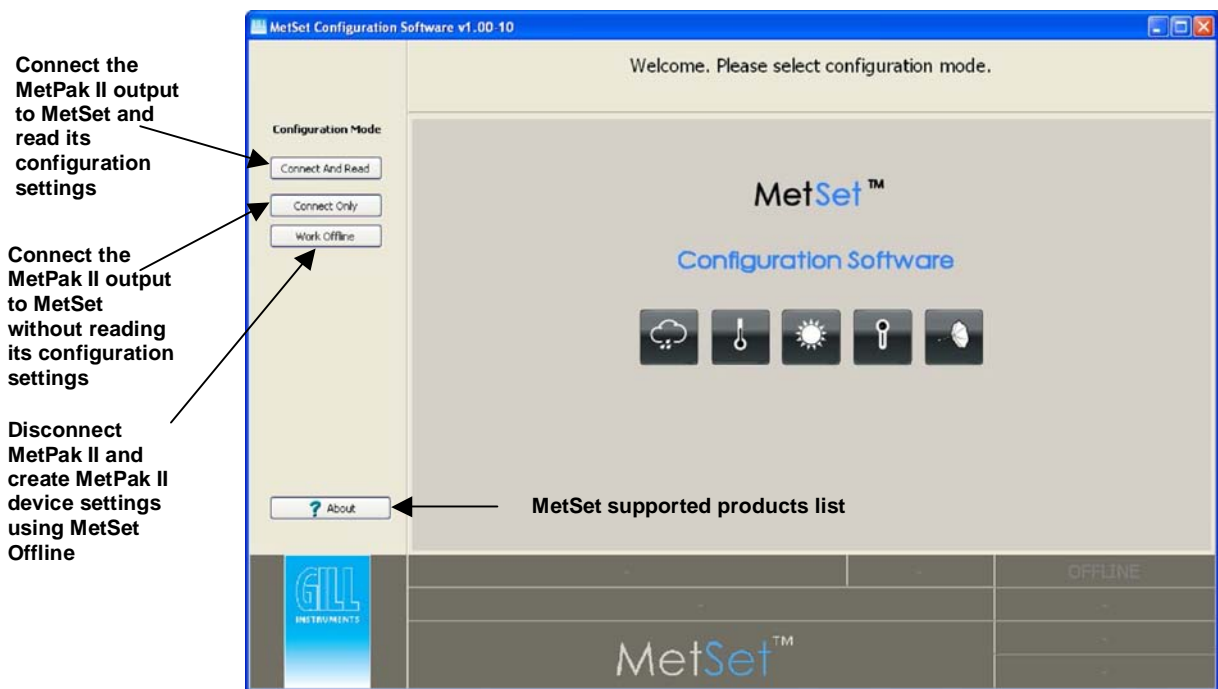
MetSet Configuration Software v1.00-10

Welcome. Please select configuration mode.

Connect the MetPak II output to MetSet and read its configuration settings

Configuration Mode

Connect And Read

Connect Only

Work Offline

Connect the MetPak II output to MetSet without reading its configuration settings

Disconnect MetPak II and create MetPak II device settings using MetSet Offline

MetSet™

Configuration Software

About

MetSet supported products list

GILL INSTRUMENTS

OFFLINE

MetSet™